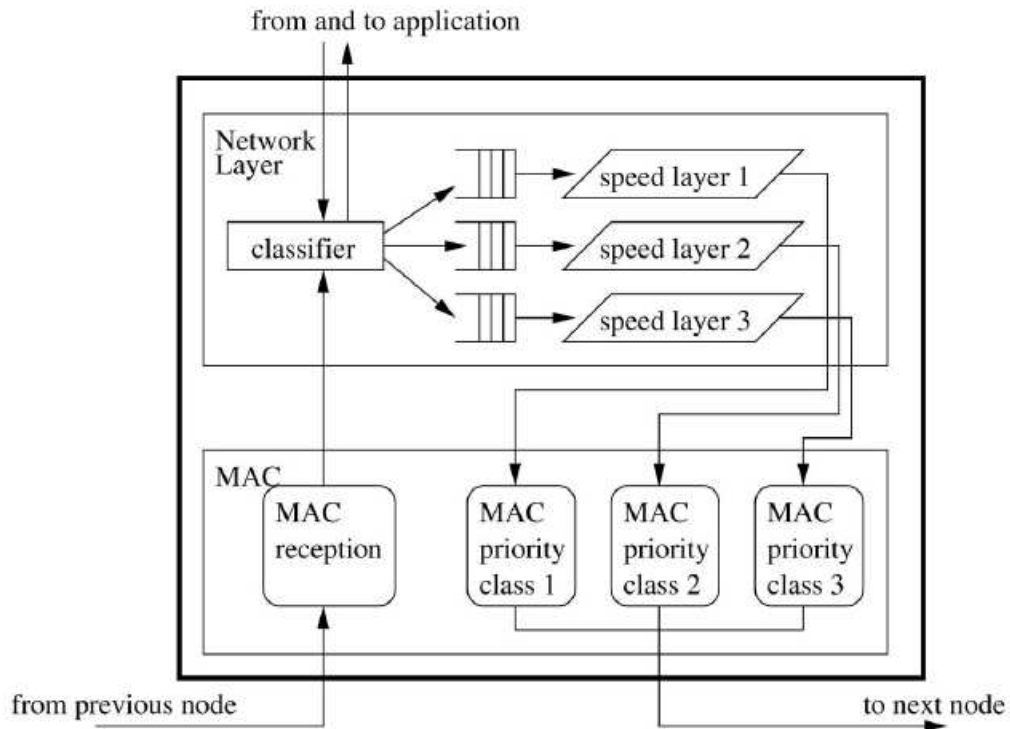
from and to application

Network Layer

classifier

speed layer 1

speed layer 2

speed layer 3

MAC

MAC reception

MAC priority class 1

MAC priority class 2

MAC priority class 3

from previous node

to next node